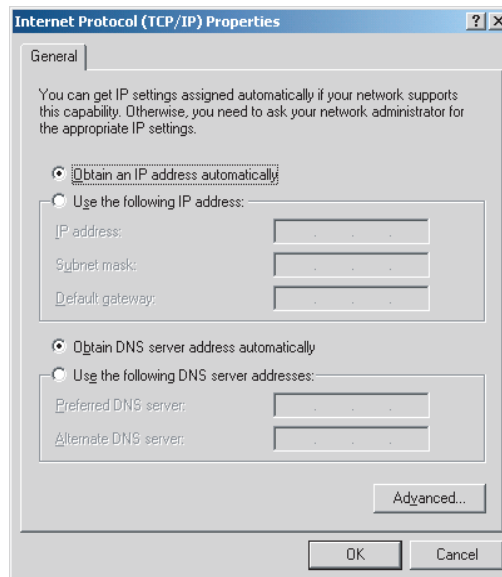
Internet Protocol (TCP/IP) Properties

? X

General

You can get IP settings assigned automatically if your network supports this capability. Otherwise, you need to ask your network administrator for the appropriate IP settings.

Obtain an IP address automatically

Use the following IP address:

IP address:

Subnet mask:

Default gateway:

Obtain DNS server address automatically

Use the following DNS server addresses:

Preferred DNS server:

Alternate DNS server:

Advanced...

OK

Cancel